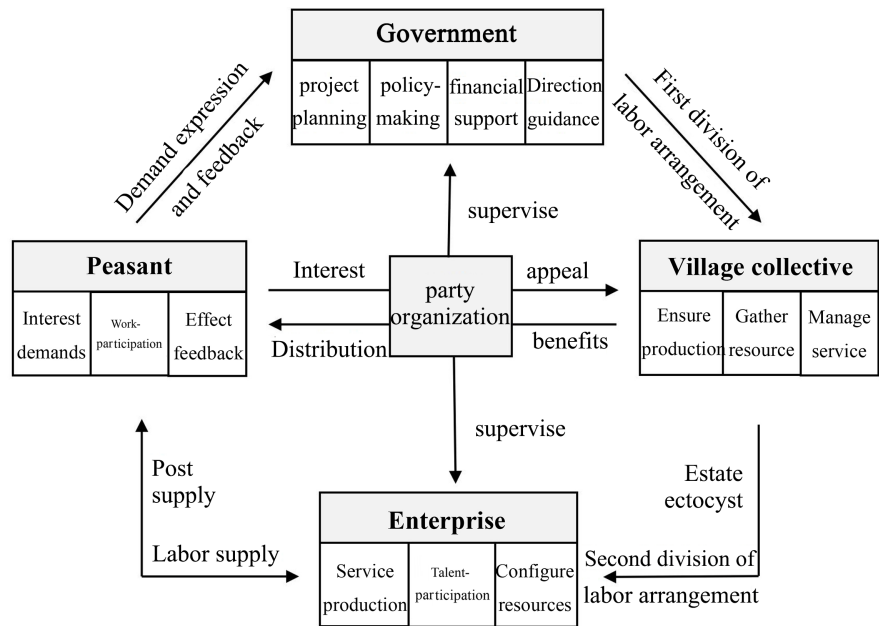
Government

project planning | policy-making | financial support | Direction guidance

Demand expression and feedback

First division of labor arrangement

supervise

Peasant

Interest demands | Work-participation | Effect feedback

Interest

appeal

party organization

Distribution

benefits

Village collective

Ensure production | Gather resource | Manage service

supervise

Post supply

Labor supply

Estate ectocyst

Enterprise

Service production | Talent-participation | Configure resources

Second division of labor arrangement